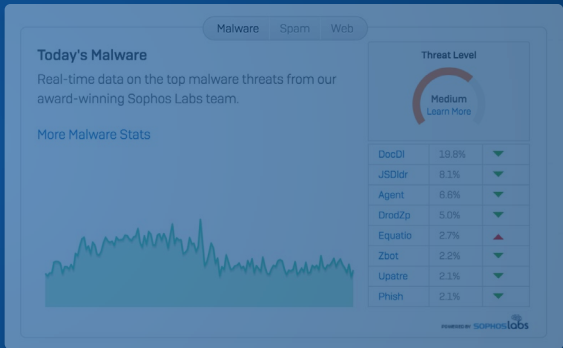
Malware Spam Web

Today's Malware

Real-time data on the top malware threats from our award-winning Sophos Labs team.

More Malware Stats

Threat Level

Medium
Learn More

| DocDl | 19.8% |
|---|---|
| JSDldr | 8.1% |
| Agent | 6.6% |
| DrodZp | 5.0% |
| Equatio | 2.7% |
| Zbot | 2.2% |
| Upatre | 2.1% |
| Phish | 2.1% |

POWERED BY SOPHOSLabs